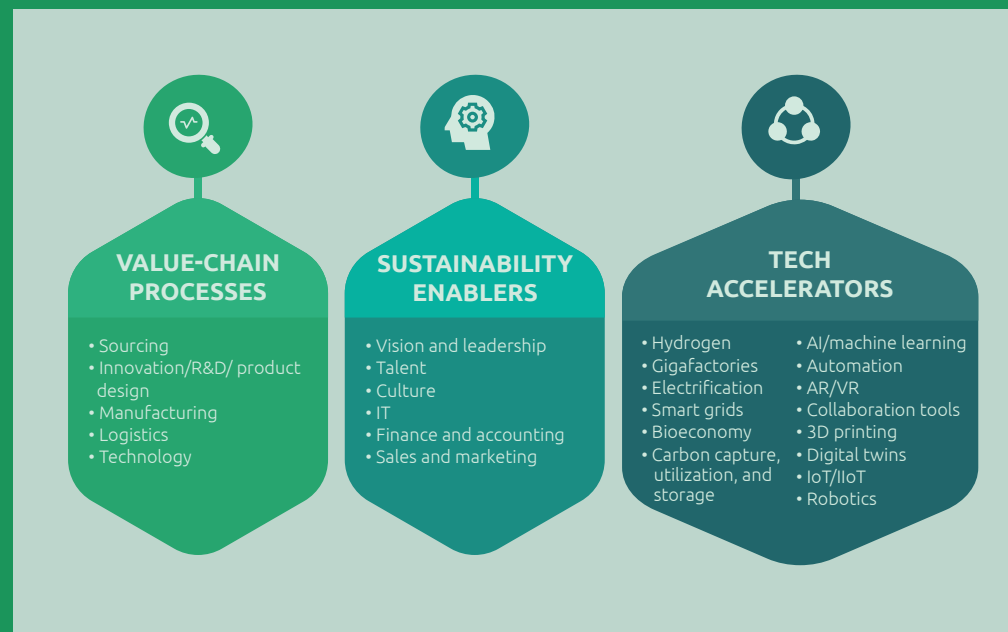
VALUE-CHAIN PROCESSES

• Sourcing
• Innovation/R&D/ product design
• Manufacturing
• Logistics
• Technology

SUSTAINABILITY ENABLERS

• Vision and leadership
• Talent
• Culture
• IT
• Finance and accounting
• Sales and marketing

TECH ACCELERATORS

• Hydrogen
• Gigafactories
• Electrification
• Smart grids
• Bioeconomy
• Carbon capture, utilization, and storage

• AI/machine learning
• Automation
• AR/VR
• Collaboration tools
• 3D printing
• Digital twins
• IoT/IIoT
• Robotics